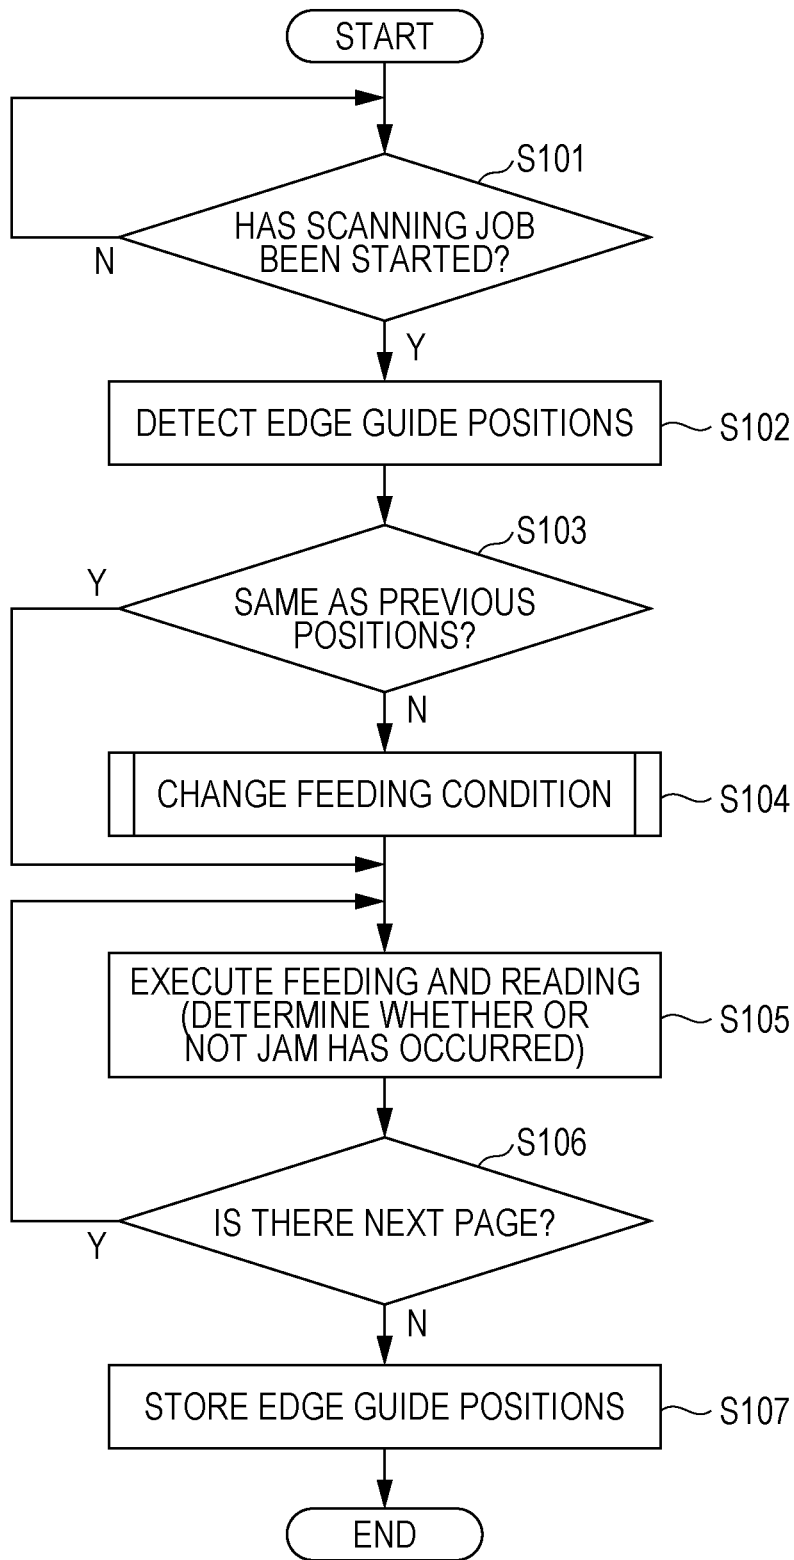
START

S101

HAS SCANNING JOB BEEN STARTED?

N

Y

DETECT EDGE GUIDE POSITIONS

S102

S103

Y

SAME AS PREVIOUS POSITIONS?

N

CHANGE FEEDING CONDITION

S104

EXECUTE FEEDING AND READING (DETERMINE WHETHER OR NOT JAM HAS OCCURRED)

S105

S106

IS THERE NEXT PAGE?

Y

N

STORE EDGE GUIDE POSITIONS

S107

END